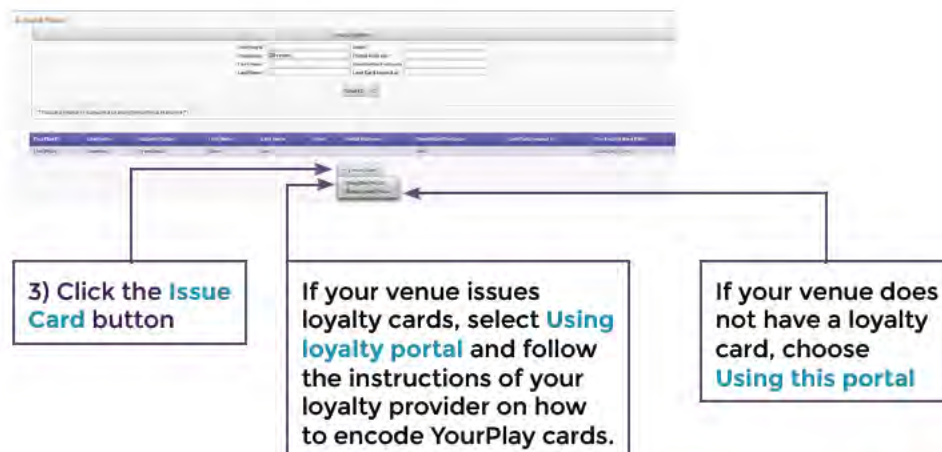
3) Click the Issue Card button

If your venue issues loyalty cards, select Using loyalty portal and follow the instructions of your loyalty provider on how to encode YourPlay cards.

If your venue does not have a loyalty card, choose Using this portal